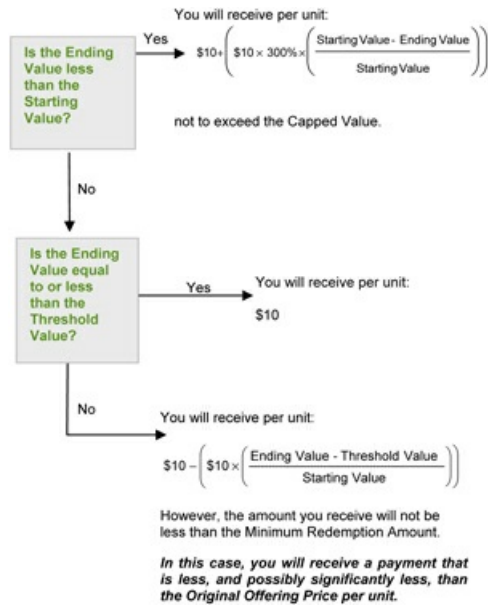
Is the Ending Value less than the Starting Value?

Yes

You will receive per unit:

$\$10+\left(\$10\times 300\%\times\left(\frac{\text{Starting Value - Ending Value}}{\text{Starting Value}}\right)\right)$

not to exceed the Capped Value.

No

Is the Ending Value equal to or less than the Threshold Value?

Yes

You will receive per unit:

$10

No

You will receive per unit:

$\$10-\left(\$10\times\left(\frac{\text{Ending Value - Threshold Value}}{\text{Starting Value}}\right)\right)$

However, the amount you receive will not be less than the Minimum Redemption Amount.

*In this case, you will receive a payment that is less, and possibly significantly less, than the Original Offering Price per unit.*